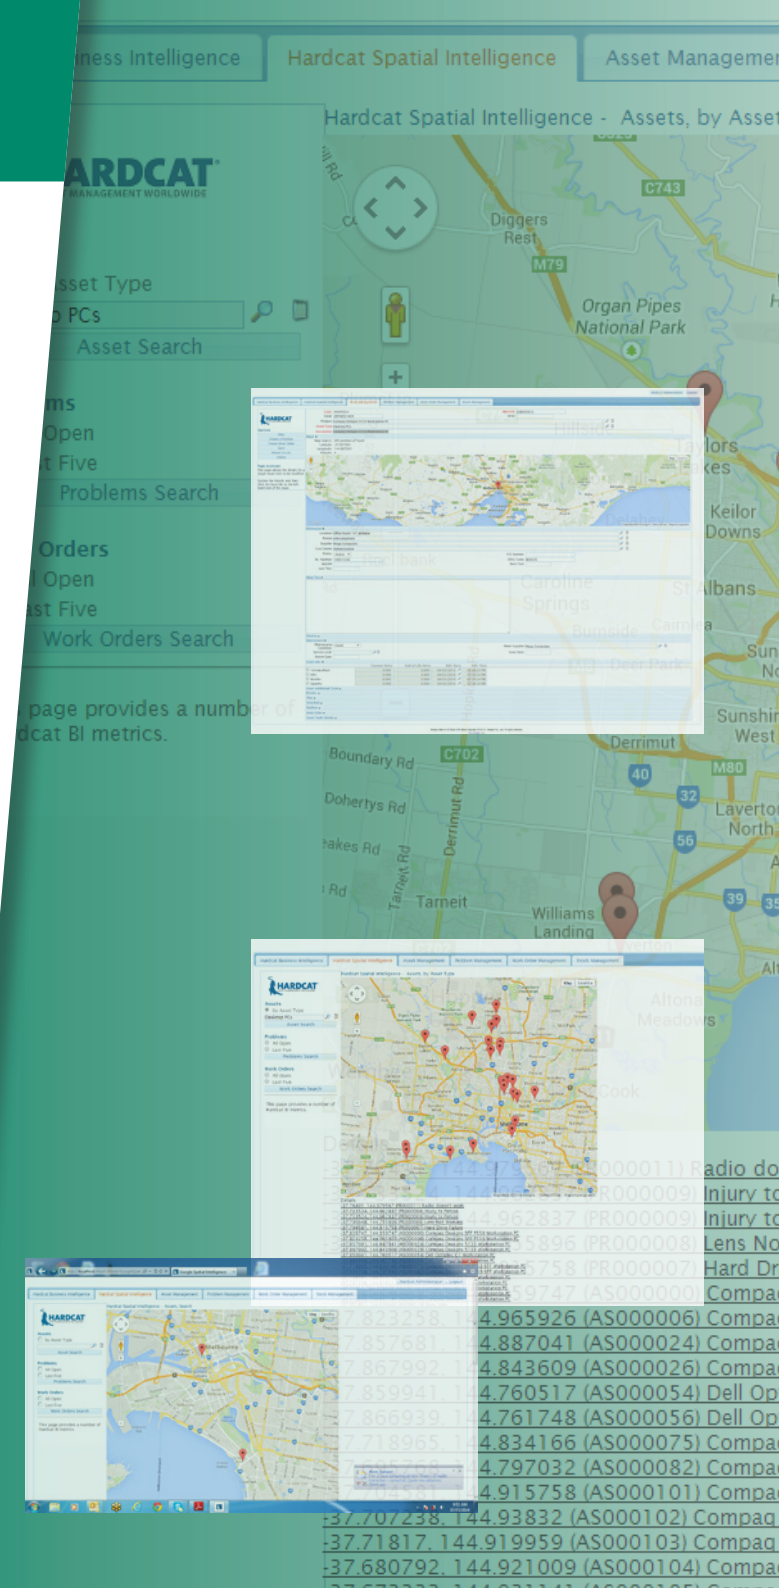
iness Intelligence | Hardcat Spatial Intelligence | Asset Managemen

Hardcat Spatial Intelligence - Assets, by Asset

HARDCAT
MANAGEMENT WORLDWIDE

sset Type
PCs
Asset Search

ms
Open
t Five
Problems Search

Orders
Open
st Five
Work Orders Search

page provides a number of
dcat BI metrics.

C743
Diggers Rest
M79
Organ Pipes National Park
Taylors Lakes
Keilor Downs
St Albans
Caroline Springs
Burnside
Deer Park
Sunshine West
Derrimut
Boundary Rd
C702
Dohertys Rd
Derrimut Rd
40
M80
32
Laverton North
56
Tarneit
Williams Landing
39
Altona Meadows

Details
Radio do
Injury to
4.962837 (PR000009) Injury to
5896 (PR000008) Lens No
5758 (PR000007) Hard Dr
59747 (AS000000) Compa
7.823258, 144.965926 (AS000006) Compa
7.857681, 144.887041 (AS000024) Compa
7.867992, 144.843609 (AS000026) Compa
7.859941, 144.760517 (AS000054) Dell Op
7.866939, 144.761748 (AS000056) Dell Op
7.718965, 144.834166 (AS000075) Compa
4.797032 (AS000082) Compa
4.915758 (AS000101) Compa
-37.707238, 144.93832 (AS000102) Compaq
-37.71817, 144.919959 (AS000103) Compaq
-37.680792, 144.921009 (AS000104) Compa